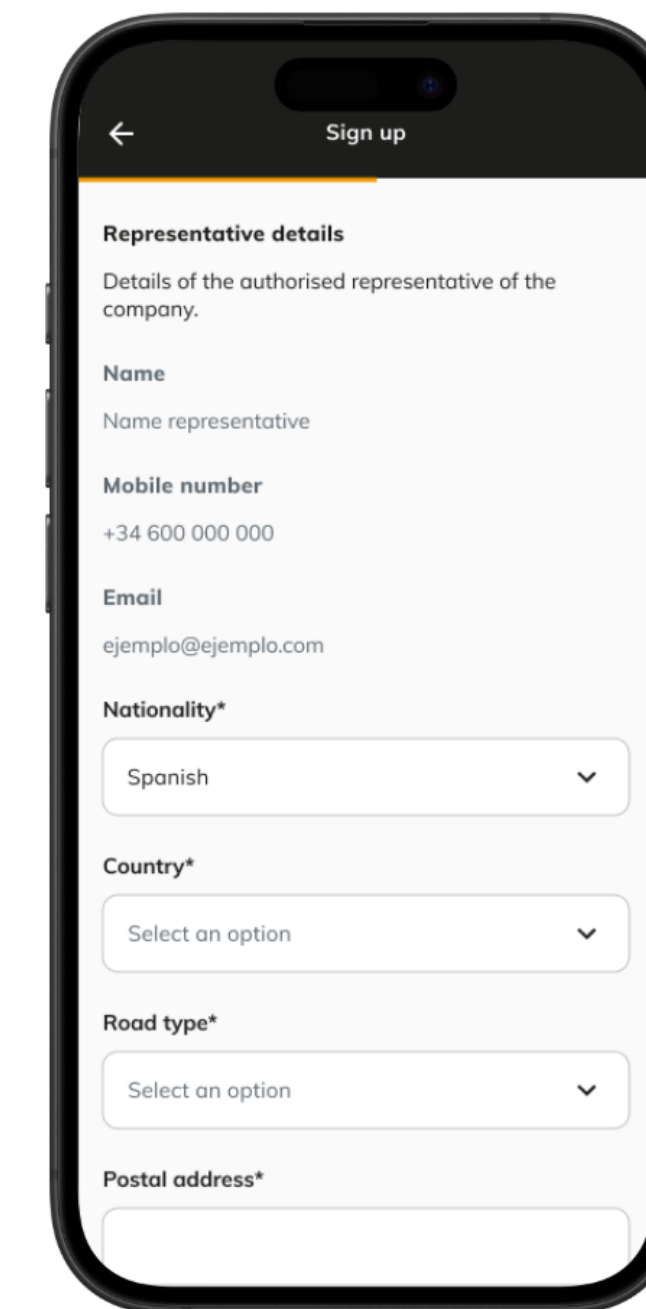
Sign up

Representative details

Details of the authorised representative of the company.

Name

Name representative

Mobile number

+34 600 000 000

Email

ejemplo@ejemplo.com

Nationality*

Spanish

Country*

Select an option

Road type*

Select an option

Postal address*